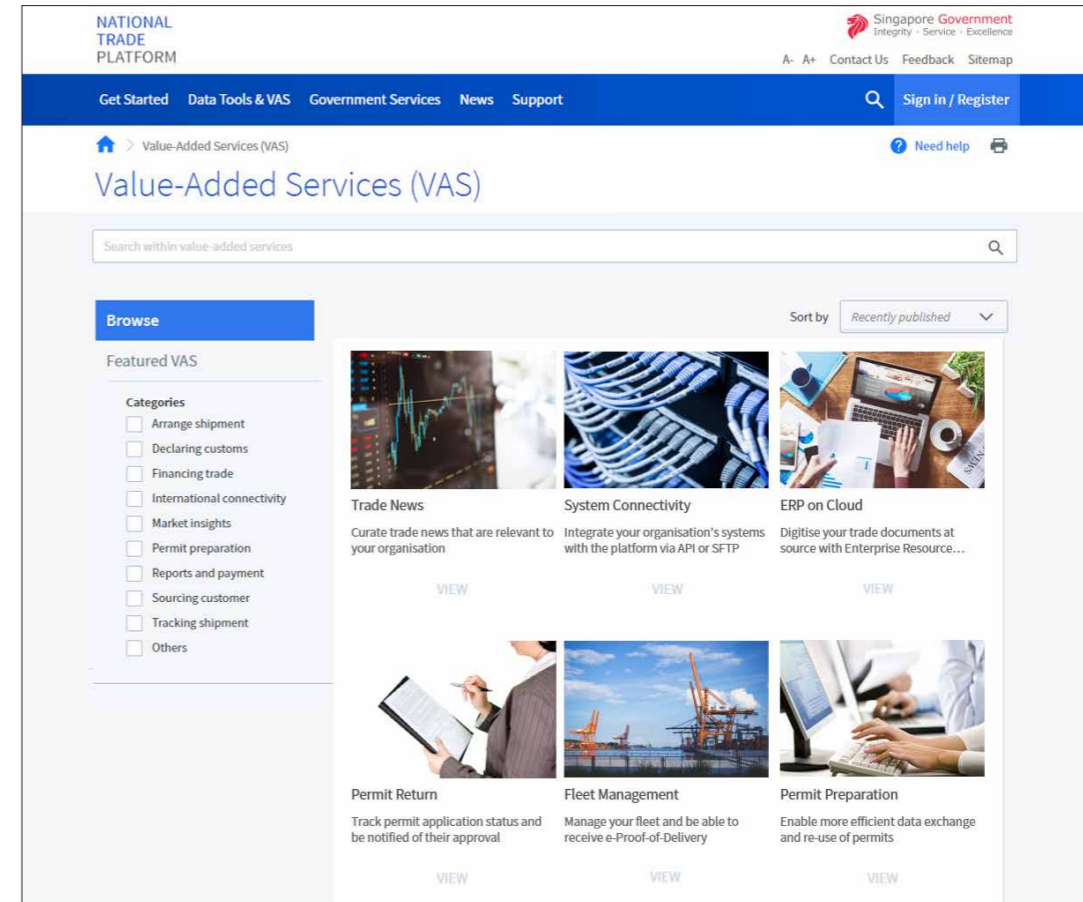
NATIONAL TRADE PLATFORM

Singapore Government
Integrity · Service · Excellence

A- A+ Contact Us Feedback Sitemap

Get Started Data Tools & VAS Government Services News Support Sign in / Register

Value-Added Services (VAS)

Need help

Value-Added Services (VAS)

Search within value-added services

Browse

Featured VAS

Categories
Arrange shipment
Declaring customs
Financing trade
International connectivity
Market insights
Permit preparation
Reports and payment
Sourcing customer
Tracking shipment
Others

Sort by Recently published

Trade News
Curate trade news that are relevant to your organisation
VIEW

System Connectivity
Integrate your organisation's systems with the platform via API or SFTP
VIEW

ERP on Cloud
Digitise your trade documents at source with Enterprise Resource...
VIEW

Permit Return
Track permit application status and be notified of their approval
VIEW

Fleet Management
Manage your fleet and be able to receive e-Proof-of-Delivery
VIEW

Permit Preparation
Enable more efficient data exchange and re-use of permits
VIEW